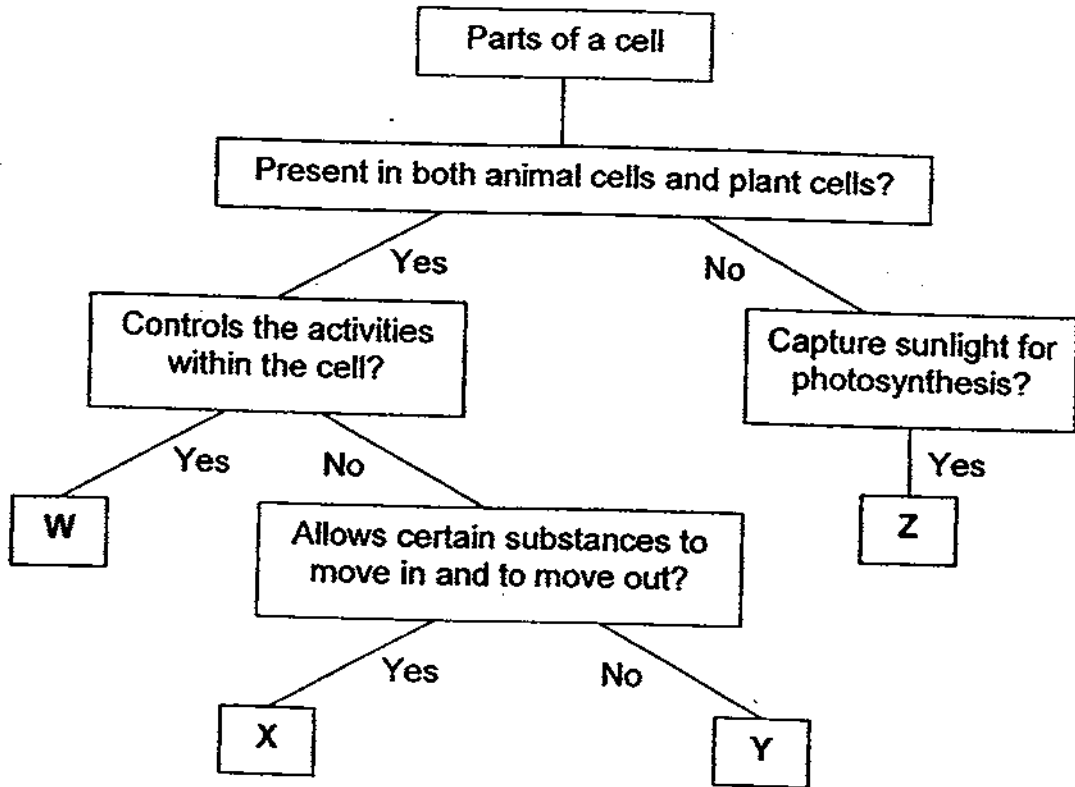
Parts of a cell

Present in both animal cells and plant cells?

Yes

No

Controls the activities within the cell?

Capture sunlight for photosynthesis?

Yes

No

Yes

W

Allows certain substances to move in and to move out?

Z

Yes

No

X

Y